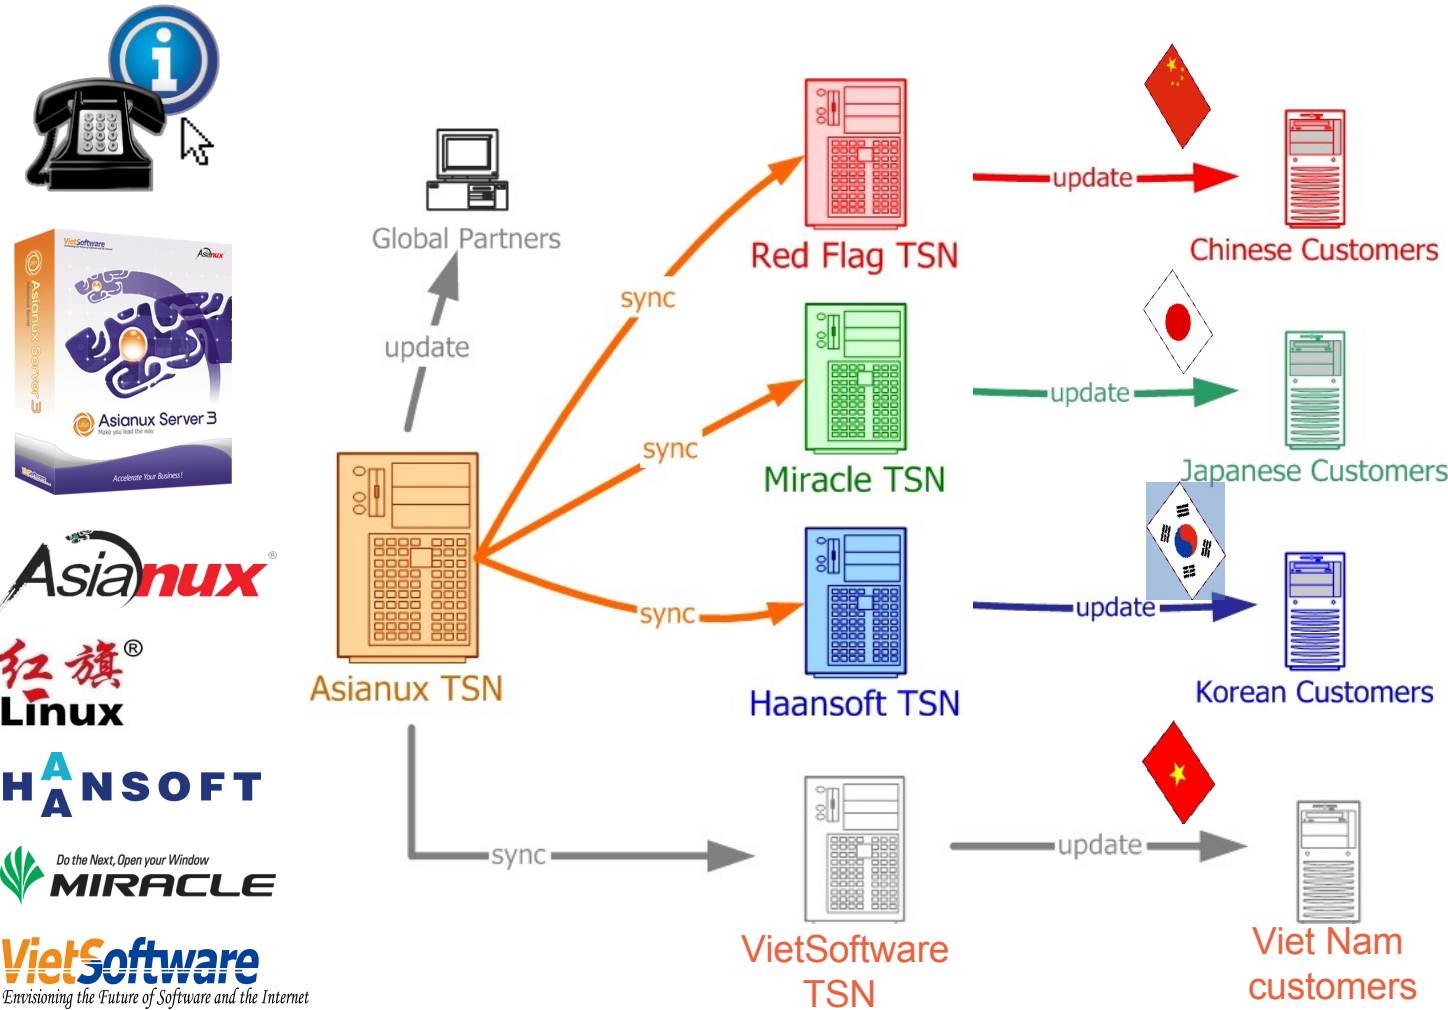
VietSoftware
Asianux
Asianux Server 3
Asianux Server 3
Make you lead the way
Accelerate Your Business!

Asianux®

红旗®
Linux

HANSOFT

Do the Next, Open your Window
MIRACLE

VietSoftware
Envisioning the Future of Software and the Internet

Global Partners
update
Asianux TSN
sync
sync
sync
Red Flag TSN
Miracle TSN
Haansoft TSN
update
update
update
Chinese Customers
Japanese Customers
Korean Customers
sync
VietSoftware TSN
update
Viet Nam customers